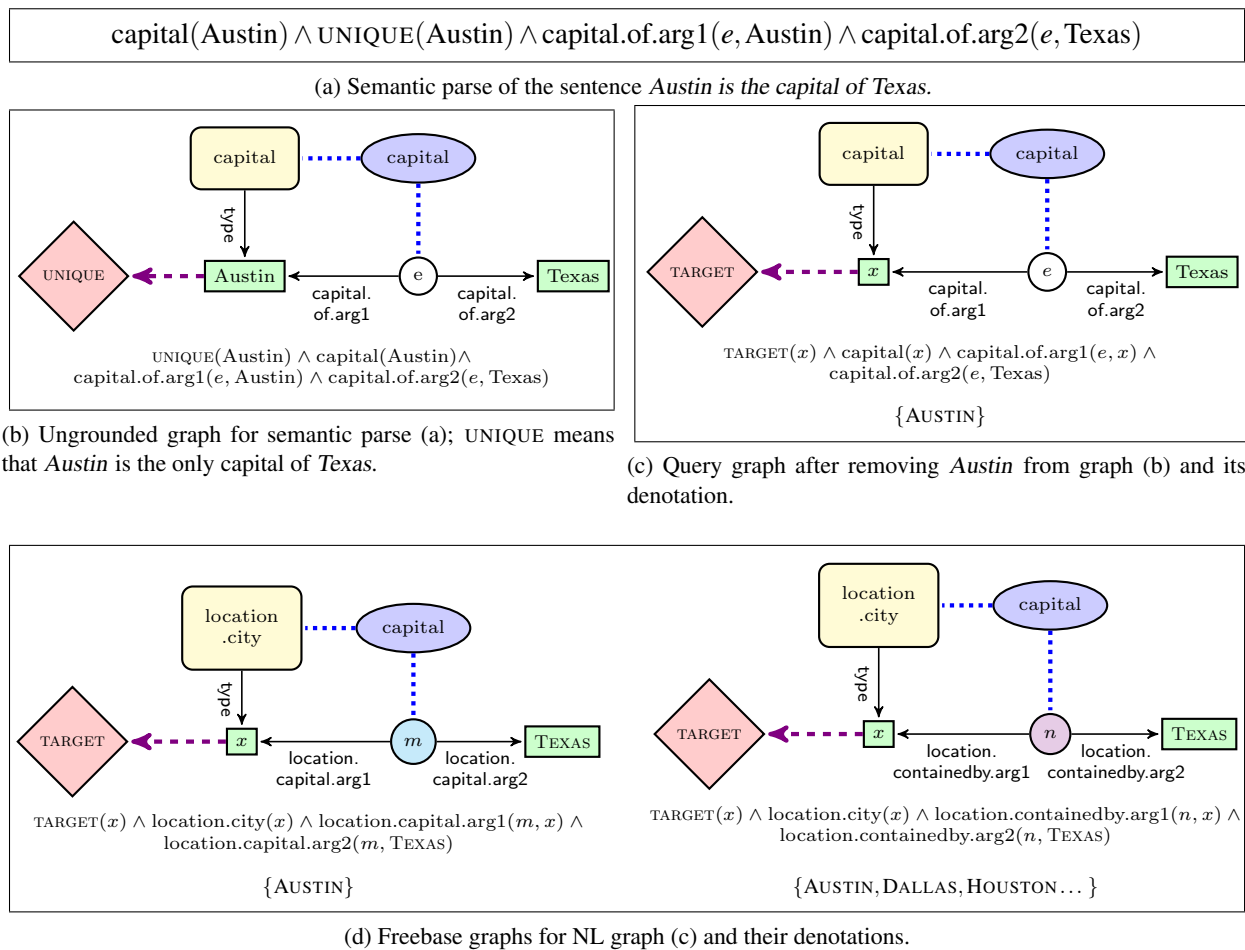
capital(Austin) $\wedge$ UNIQUE(Austin) $\wedge$ capital.of.arg1($e$, Austin) $\wedge$ capital.of.arg2($e$, Texas)

(a) Semantic parse of the sentence Austin is the capital of Texas.

capital

capital

type

UNIQUE

Austin

e

Texas

capital. of.arg1

capital. of.arg2

UNIQUE(Austin) $\wedge$ capital(Austin)$\wedge$ capital.of.arg1($e$, Austin) $\wedge$ capital.of.arg2($e$, Texas)

(b) Ungrounded graph for semantic parse (a); UNIQUE means that Austin is the only capital of Texas.

capital

capital

type

TARGET

$x$

$e$

Texas

capital. of.arg1

capital. of.arg2

TARGET($x$) $\wedge$ capital($x$) $\wedge$ capital.of.arg1($e$, $x$) $\wedge$ capital.of.arg2($e$, Texas)

{AUSTIN}

(c) Query graph after removing Austin from graph (b) and its denotation.

location .city

capital

type

TARGET

$x$

$m$

TEXAS

location. capital.arg1

location. capital.arg2

TARGET($x$) $\wedge$ location.city($x$) $\wedge$ location.capital.arg1($m$, $x$) $\wedge$ location.capital.arg2($m$, TEXAS)

{AUSTIN}

location .city

capital

type

TARGET

$x$

$n$

TEXAS

location. containedby.arg1

location. containedby.arg2

TARGET($x$) $\wedge$ location.city($x$) $\wedge$ location.containedby.arg1($n$, $x$) $\wedge$ location.containedby.arg2($n$, TEXAS)

{AUSTIN, DALLAS, HOUSTON . . . }

(d) Freebase graphs for NL graph (c) and their denotations.